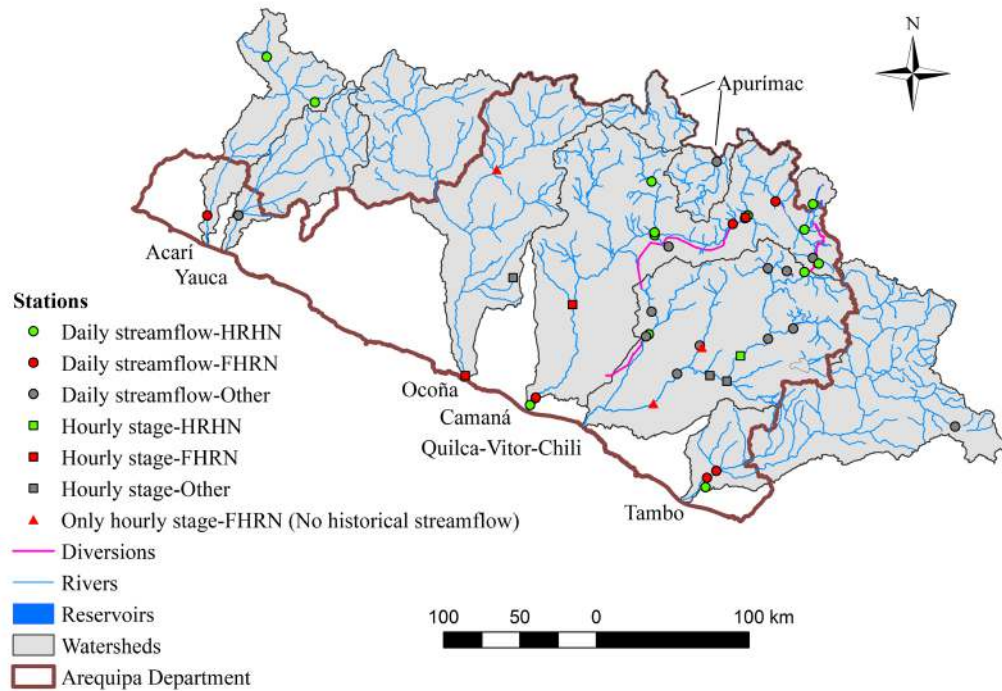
N

Apurímac

Acarí

Yauca

Stations

Daily streamflow-HRHN

Daily streamflow-FHRN

Daily streamflow-Other

Hourly stage-HRHN

Hourly stage-FHRN

Hourly stage-Other

Only hourly stage-FHRN (No historical streamflow)

Diversions

Rivers

Reservoirs

Watersheds

Arequipa Department

Ocoña

Camaná

Quilca-Vitor-Chili

Tambo

100 50 0 100 km